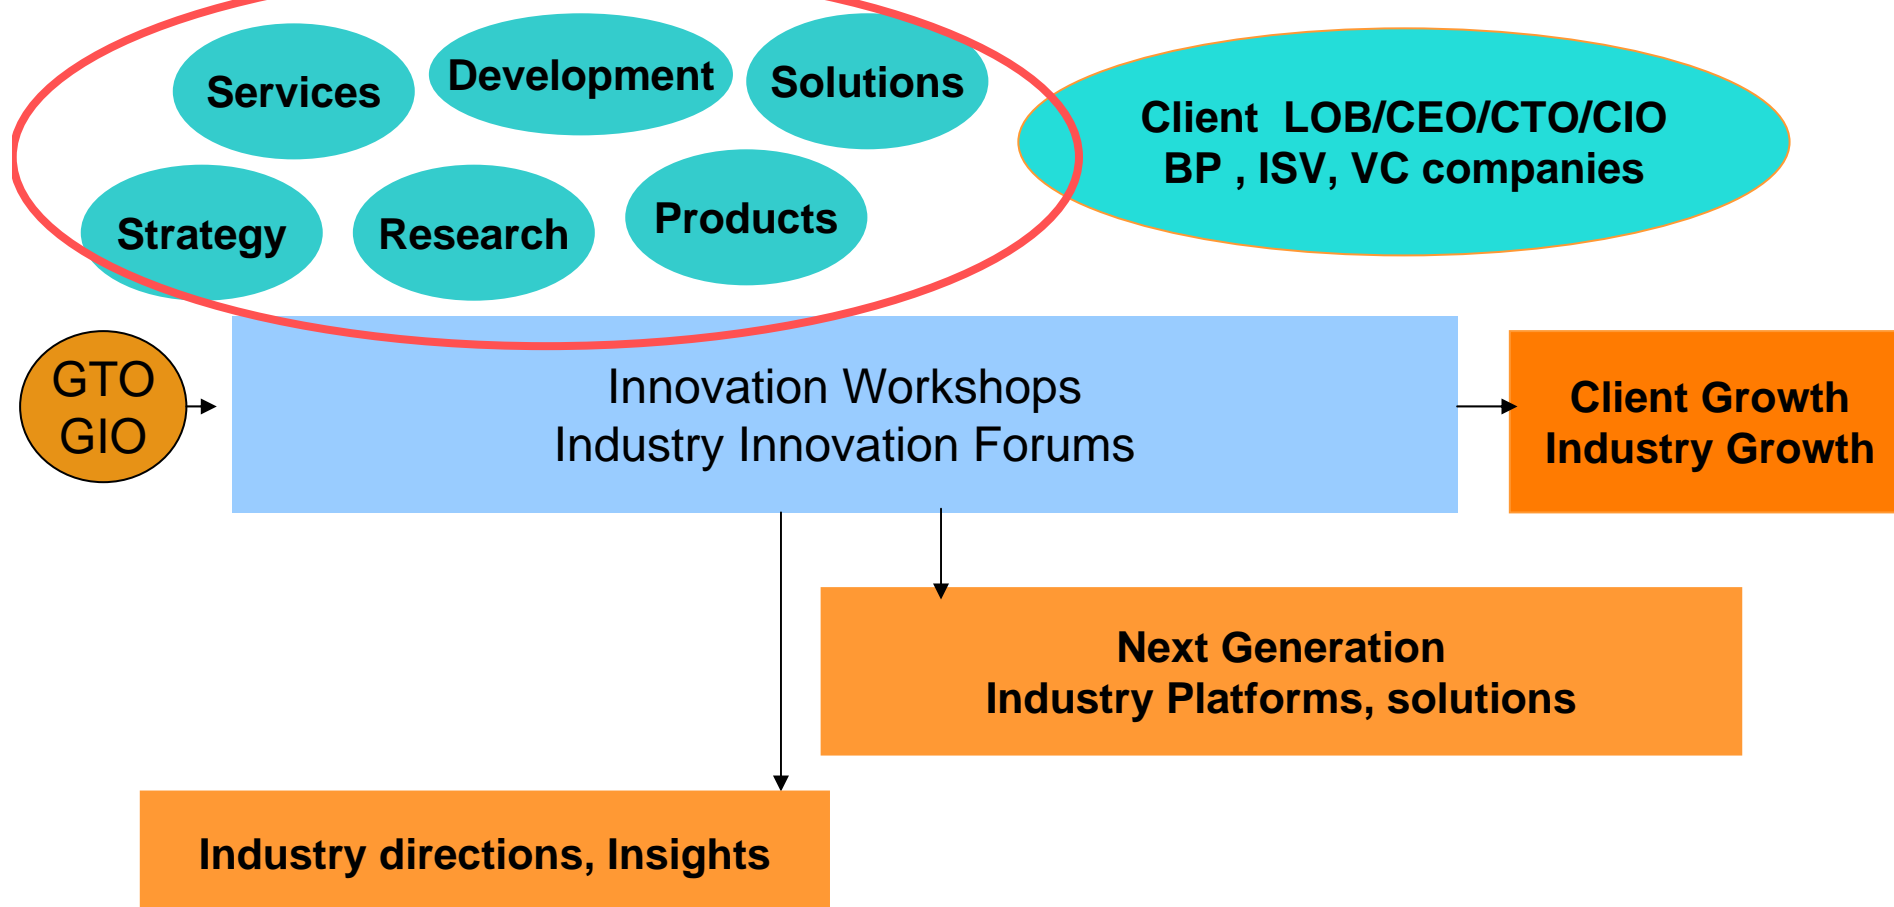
Services
Development
Solutions
Strategy
Research
Products

Client LOB/CEO/CTO/CIO
BP , ISV, VC companies

GTO
GIO

Innovation Workshops
Industry Innovation Forums

Client Growth
Industry Growth

Next Generation
Industry Platforms, solutions

Industry directions, Insights